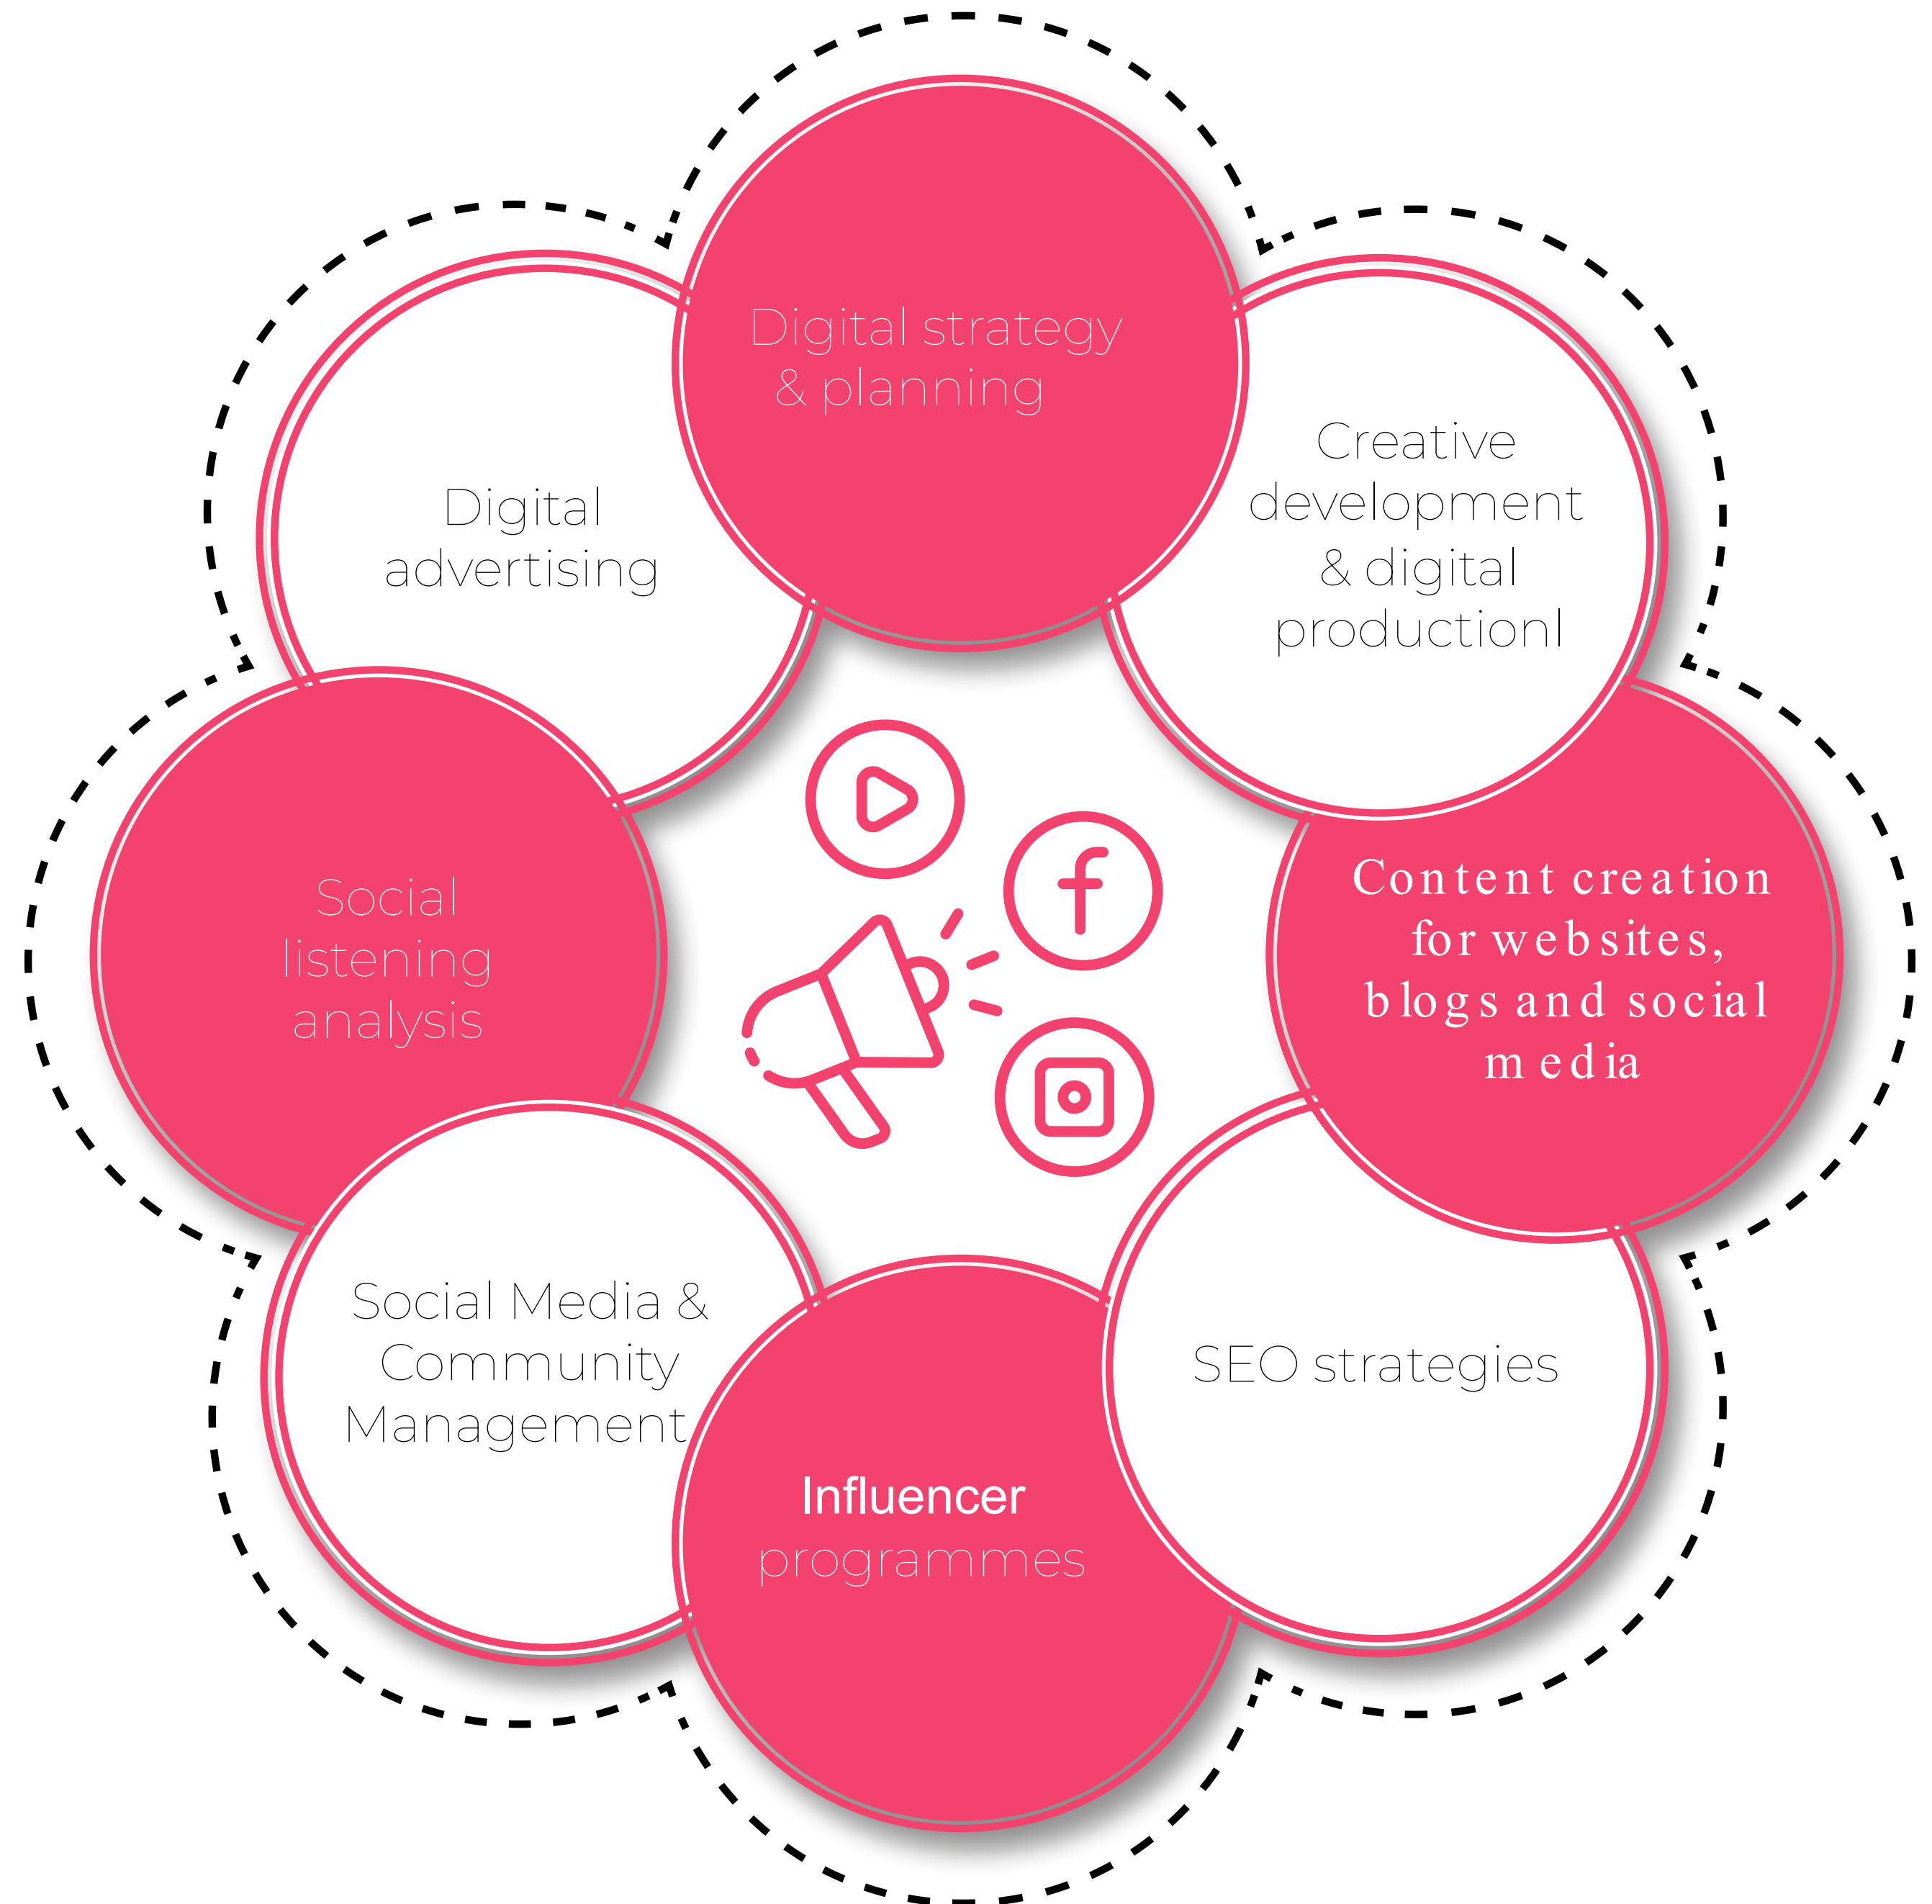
Digital strategy & planning

Creative development & digital productionl

Content creation for websites, blogs and social media

SEO strategies

Influencer programmes

Social Media & Community Management

Social listening analysis

Digital advertising